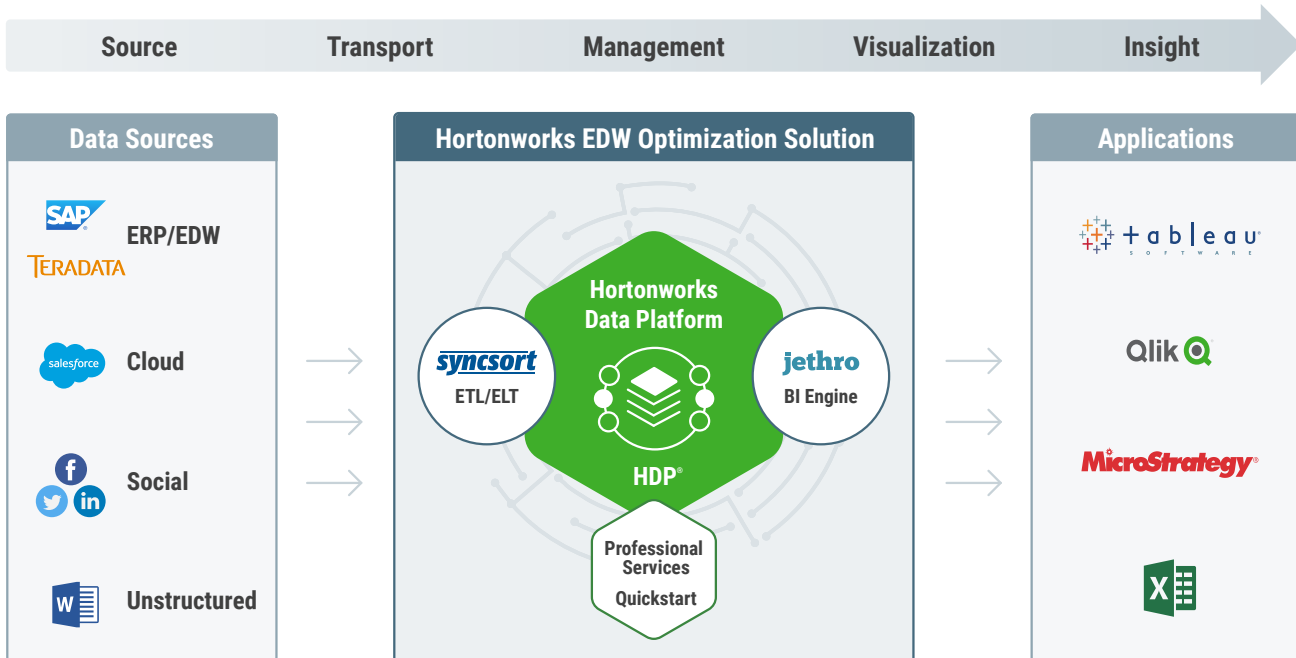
Source
Transport
Management
Visualization
Insight

Data Sources

SAP
TERADATA
ERP/EDW

salesforce
Cloud

f
in
Social

W
Unstructured

Hortonworks EDW Optimization Solution

Hortonworks Data Platform

syncsort
ETL/ELT

jethro
BI Engine

HDP®

Professional Services
Quickstart

Applications

tableau
SOFTWARE

Qlik

MicroStrategy®

X